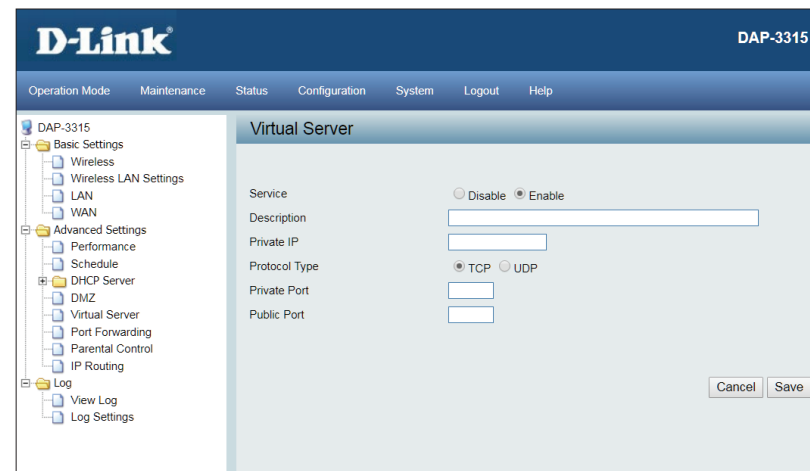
D-Link®

DAP-3315

Operation Mode Maintenance Status Configuration System Logout Help

DAP-3315
Basic Settings
Wireless
Wireless LAN Settings
LAN
WAN
Advanced Settings
Performance
Schedule
DHCP Server
DMZ
Virtual Server
Port Forwarding
Parental Control
IP Routing
Log
View Log
Log Settings

Virtual Server

Service ○ Disable ◉ Enable
Description
Private IP
Protocol Type ◉ TCP ○ UDP
Private Port
Public Port

Cancel Save